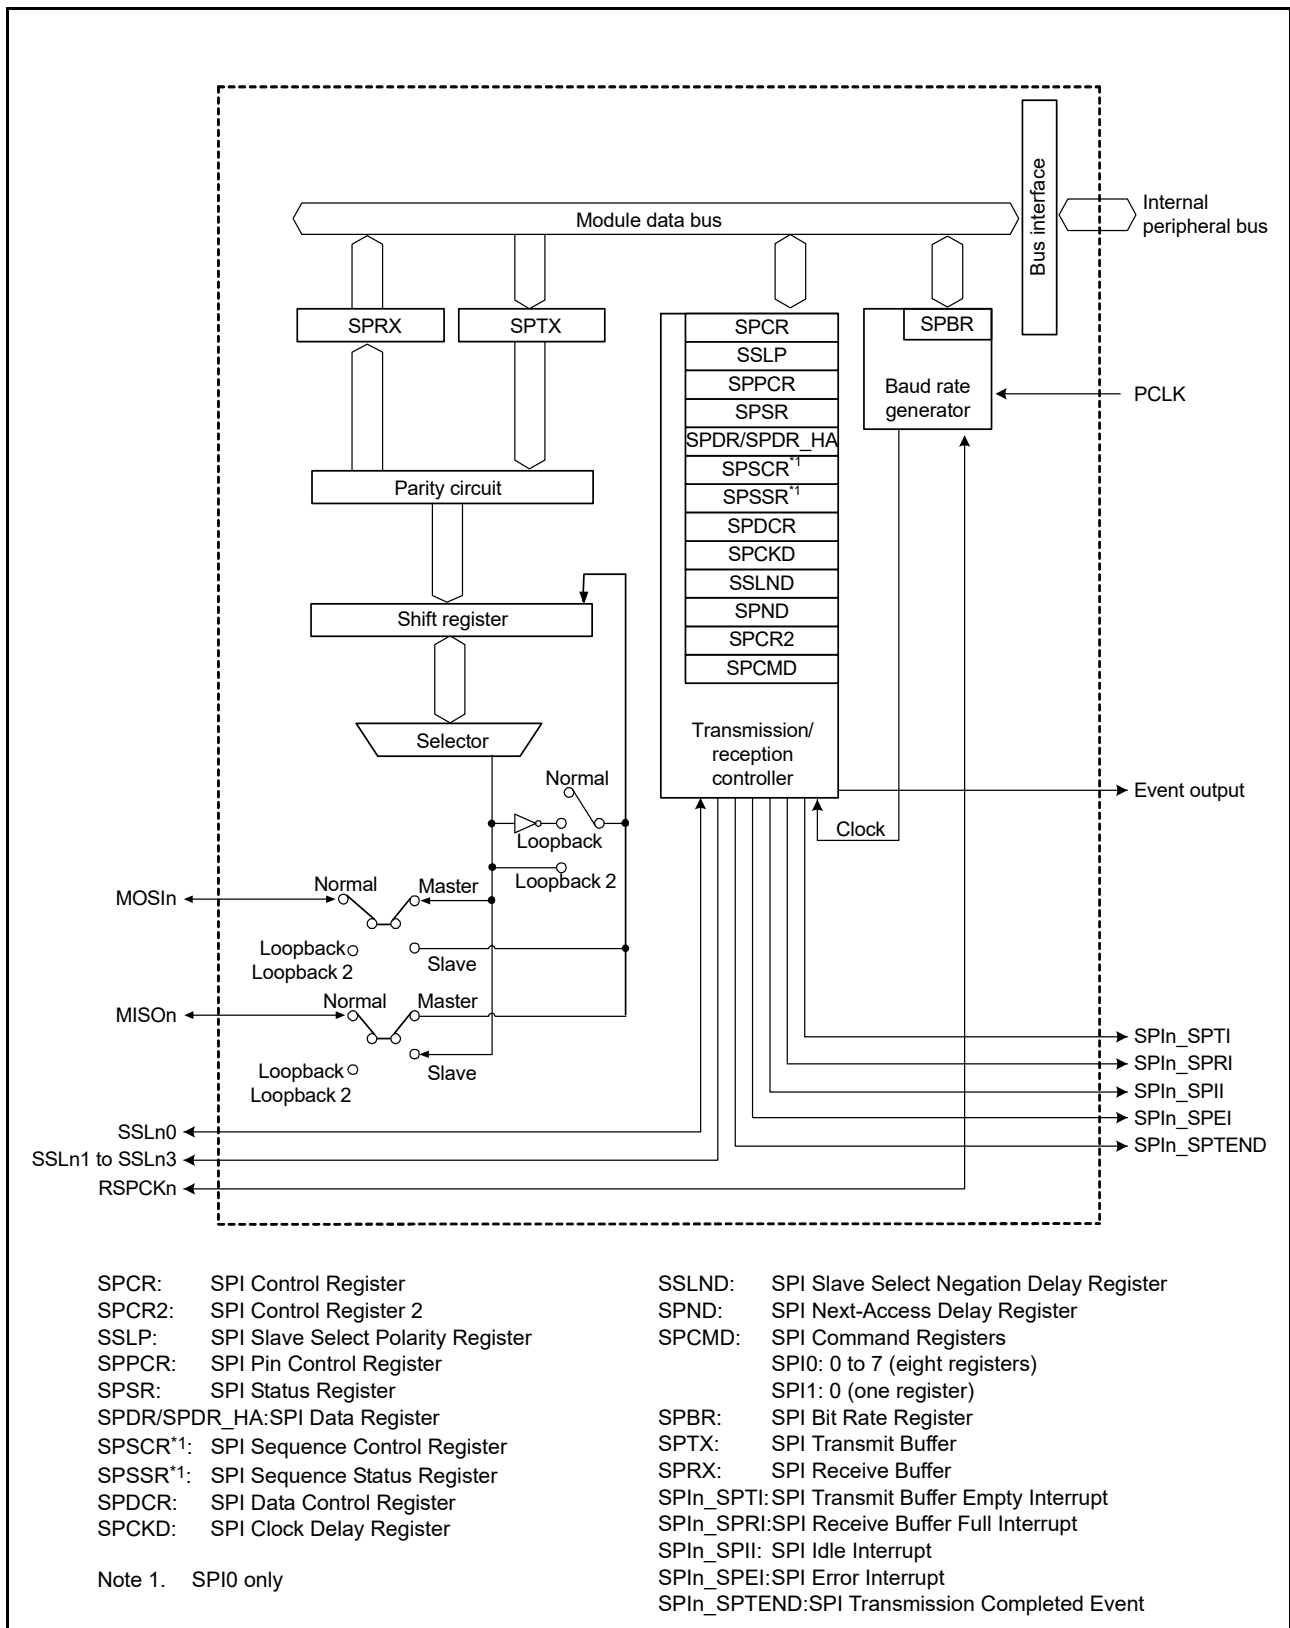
Bus interface

Module data bus

Internal peripheral bus

SPRX

SPTX

SPCR
SSLP
SPPCR
SPSR
SPDR/SPDR_HA
SPSCR*1
SPSSR*1
SPDCR
SPCKD
SSLND
SPND
SPCR2
SPCMD

SPBR

Baud rate generator

PCLK

Parity circuit

Shift register

Selector

Transmission/ reception controller

Normal

Loopback

Loopback 2

Event output

Clock

MOSIn

Normal

Master

Loopback
Loopback 2

Slave

MISOn

Normal

Master

Loopback
Loopback 2

Slave

SPIn_SPTI
SPIn_SPRI
SPIn_SPII
SPIn_SPEI
SPIn_SPTEND

SSLn0
SSLn1 to SSLn3
RSPCKn

SPCR: SPI Control Register
SPCR2: SPI Control Register 2
SSLP: SPI Slave Select Polarity Register
SPPCR: SPI Pin Control Register
SPSR: SPI Status Register
SPDR/SPDR_HA:SPI Data Register
SPSCR*1: SPI Sequence Control Register
SPSSR*1: SPI Sequence Status Register
SPDCR: SPI Data Control Register
SPCKD: SPI Clock Delay Register

Note 1. SPI0 only

SSLND: SPI Slave Select Negation Delay Register
SPND: SPI Next-Access Delay Register
SPCMD: SPI Command Registers
SPI0: 0 to 7 (eight registers)
SPI1: 0 (one register)
SPBR: SPI Bit Rate Register
SPTX: SPI Transmit Buffer
SPRX: SPI Receive Buffer
SPIn_SPTI:SPI Transmit Buffer Empty Interrupt
SPIn_SPRI:SPI Receive Buffer Full Interrupt
SPIn_SPII: SPI Idle Interrupt
SPIn_SPEI:SPI Error Interrupt
SPIn_SPTEND:SPI Transmission Completed Event